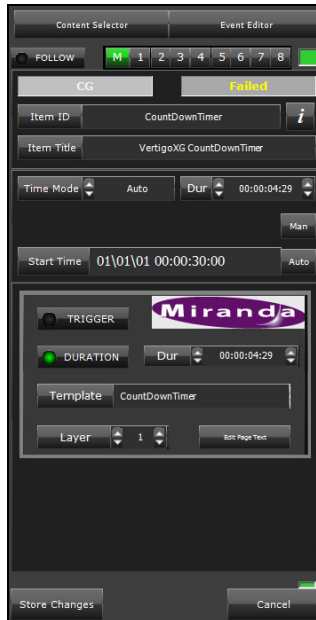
Content Selector
Event Editor
FOLLOW
M 1 2 3 4 5 6 7 8
CG
Failed
Item ID
CountDownTimer
i
Item Title
VertigoXG CountDownTimer
Time Mode
Auto
Dur
00:00:04:29
Man
Start Time
01\01\01 00:00:30:00
Auto
TRIGGER
Miranda
DURATION
Dur
00:00:04:29
Template
CountDownTimer
Layer
1
Edit Page Text
Store Changes
Cancel